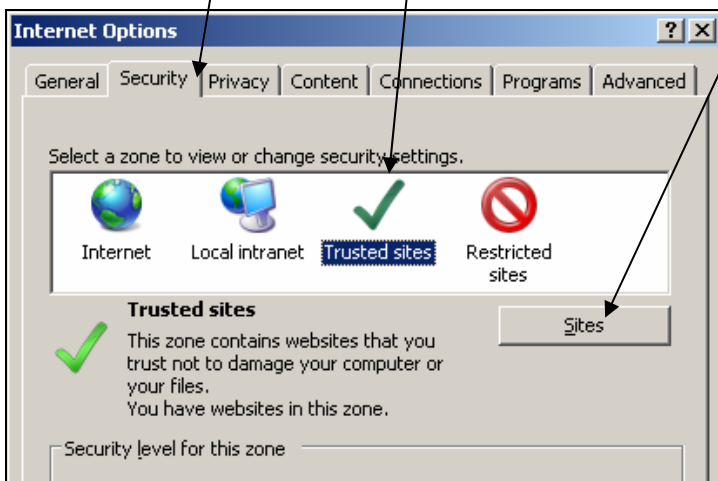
Internet Options

?

General | Security | Privacy | Content | Connections | Programs | Advanced

Select a zone to view or change security settings.

Internet

Local intranet

Trusted sites

Restricted sites

Trusted sites

This zone contains websites that you trust not to damage your computer or your files.
You have websites in this zone.

Sites

Security level for this zone